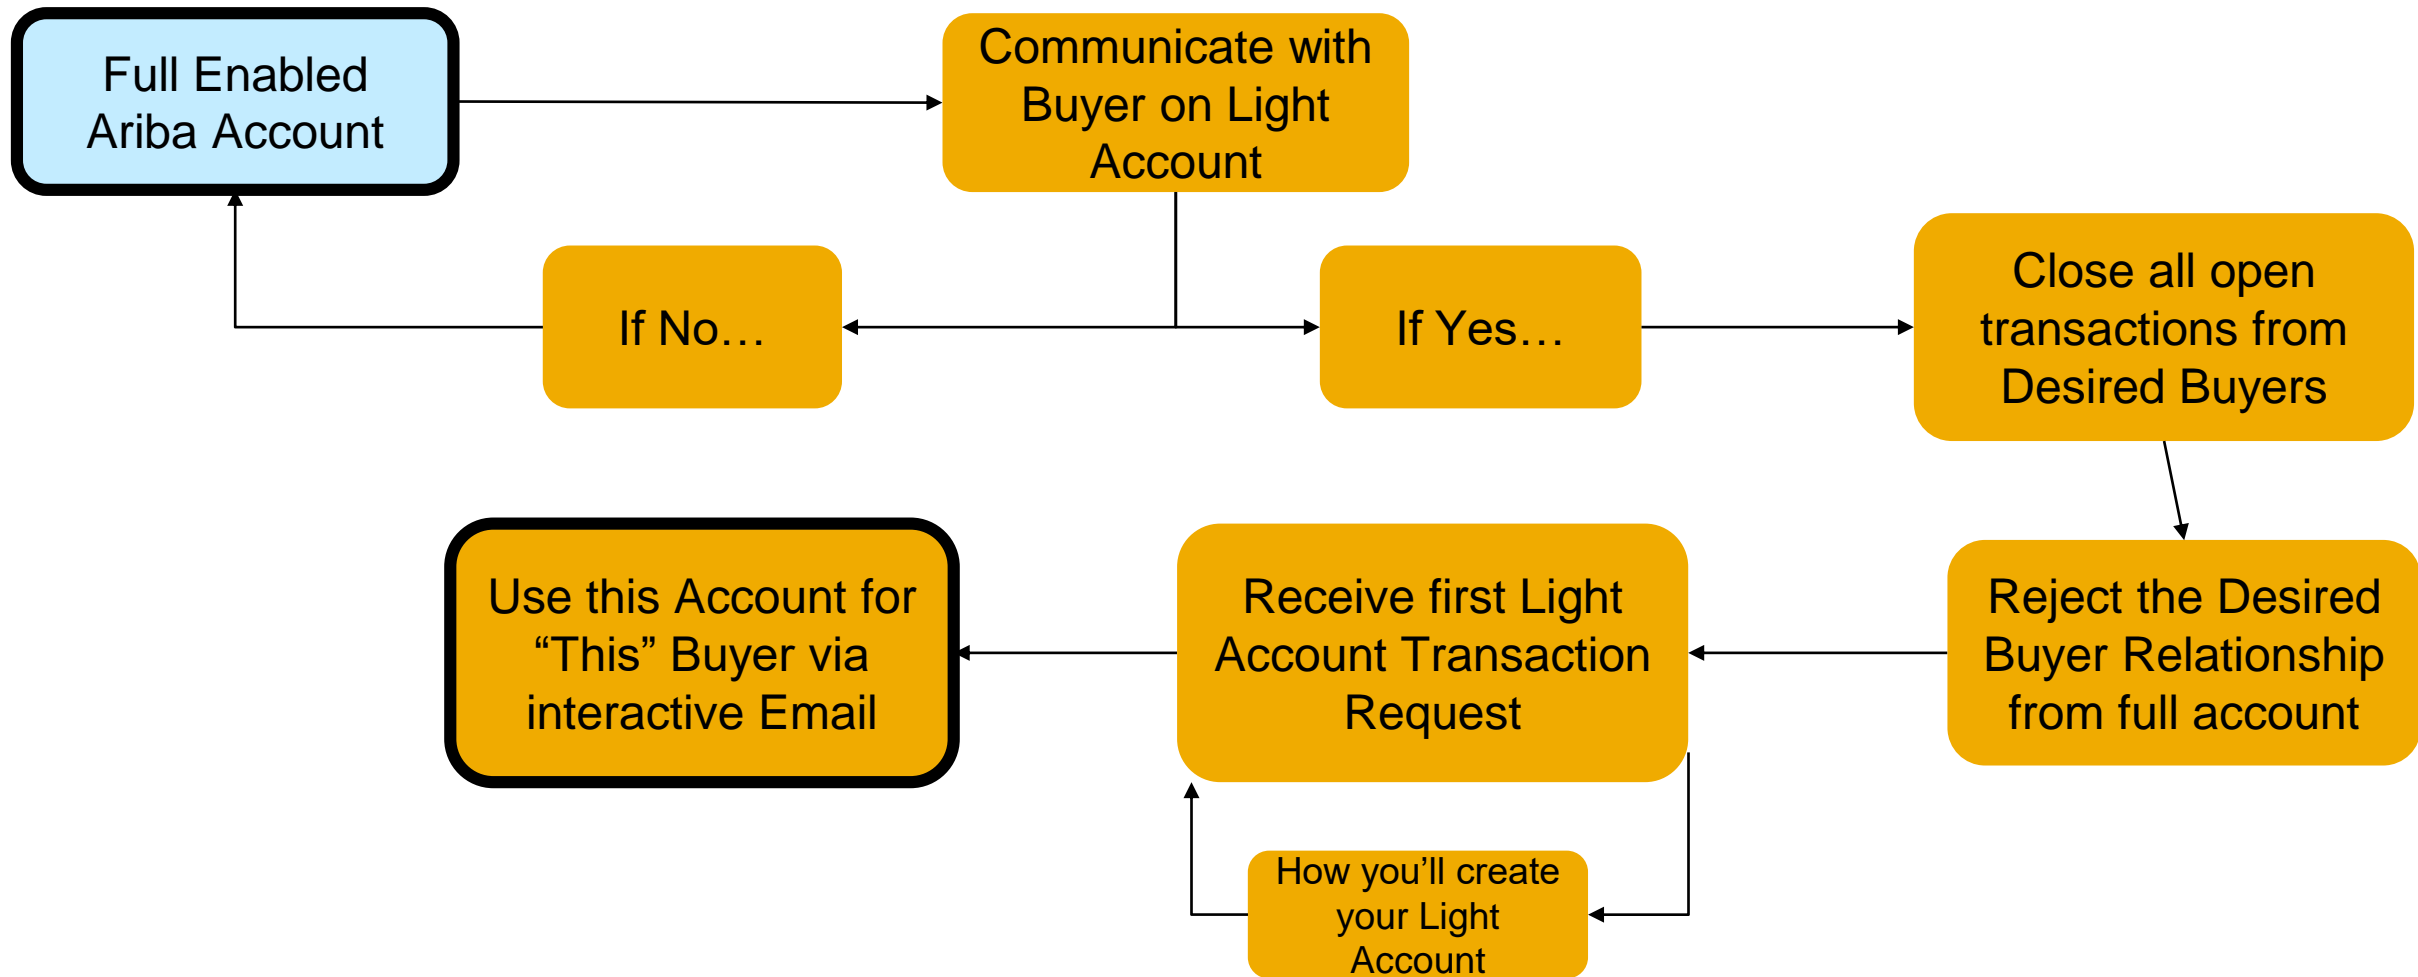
Full Enabled Ariba Account

Communicate with Buyer on Light Account

If No…

If Yes…

Close all open transactions from Desired Buyers

Reject the Desired Buyer Relationship from full account

Receive first Light Account Transaction Request

Use this Account for “This” Buyer via interactive Email

How you’ll create your Light Account